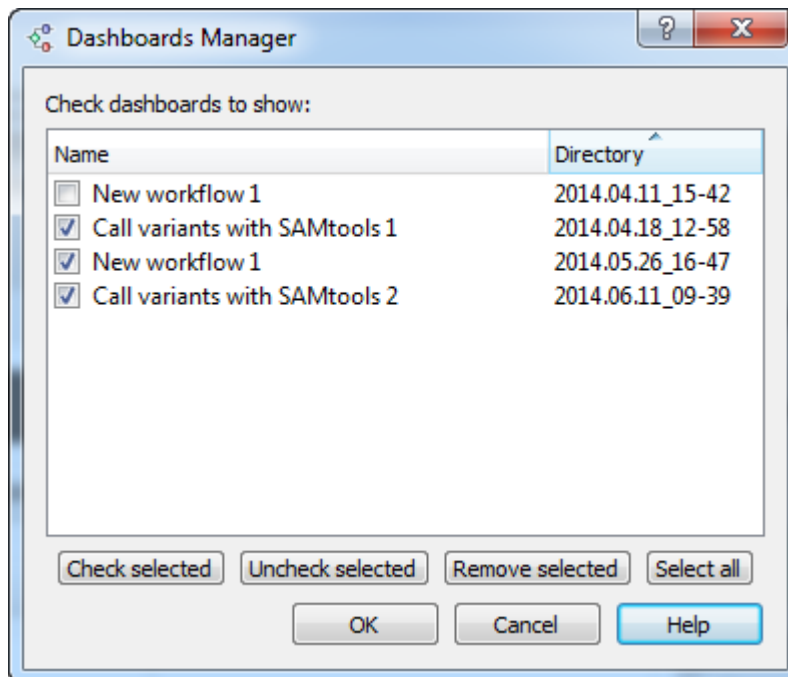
Dashboards Manager

?

X

Check dashboards to show:

| Name | Directory |
|---|---|
| New workflow 1 | 2014.04.11_15-42 |
| Call variants with SAMtools 1 | 2014.04.18_12-58 |
| New workflow 1 | 2014.05.26_16-47 |
| Call variants with SAMtools 2 | 2014.06.11_09-39 |

Check selected

Uncheck selected

Remove selected

Select all

OK

Cancel

Help